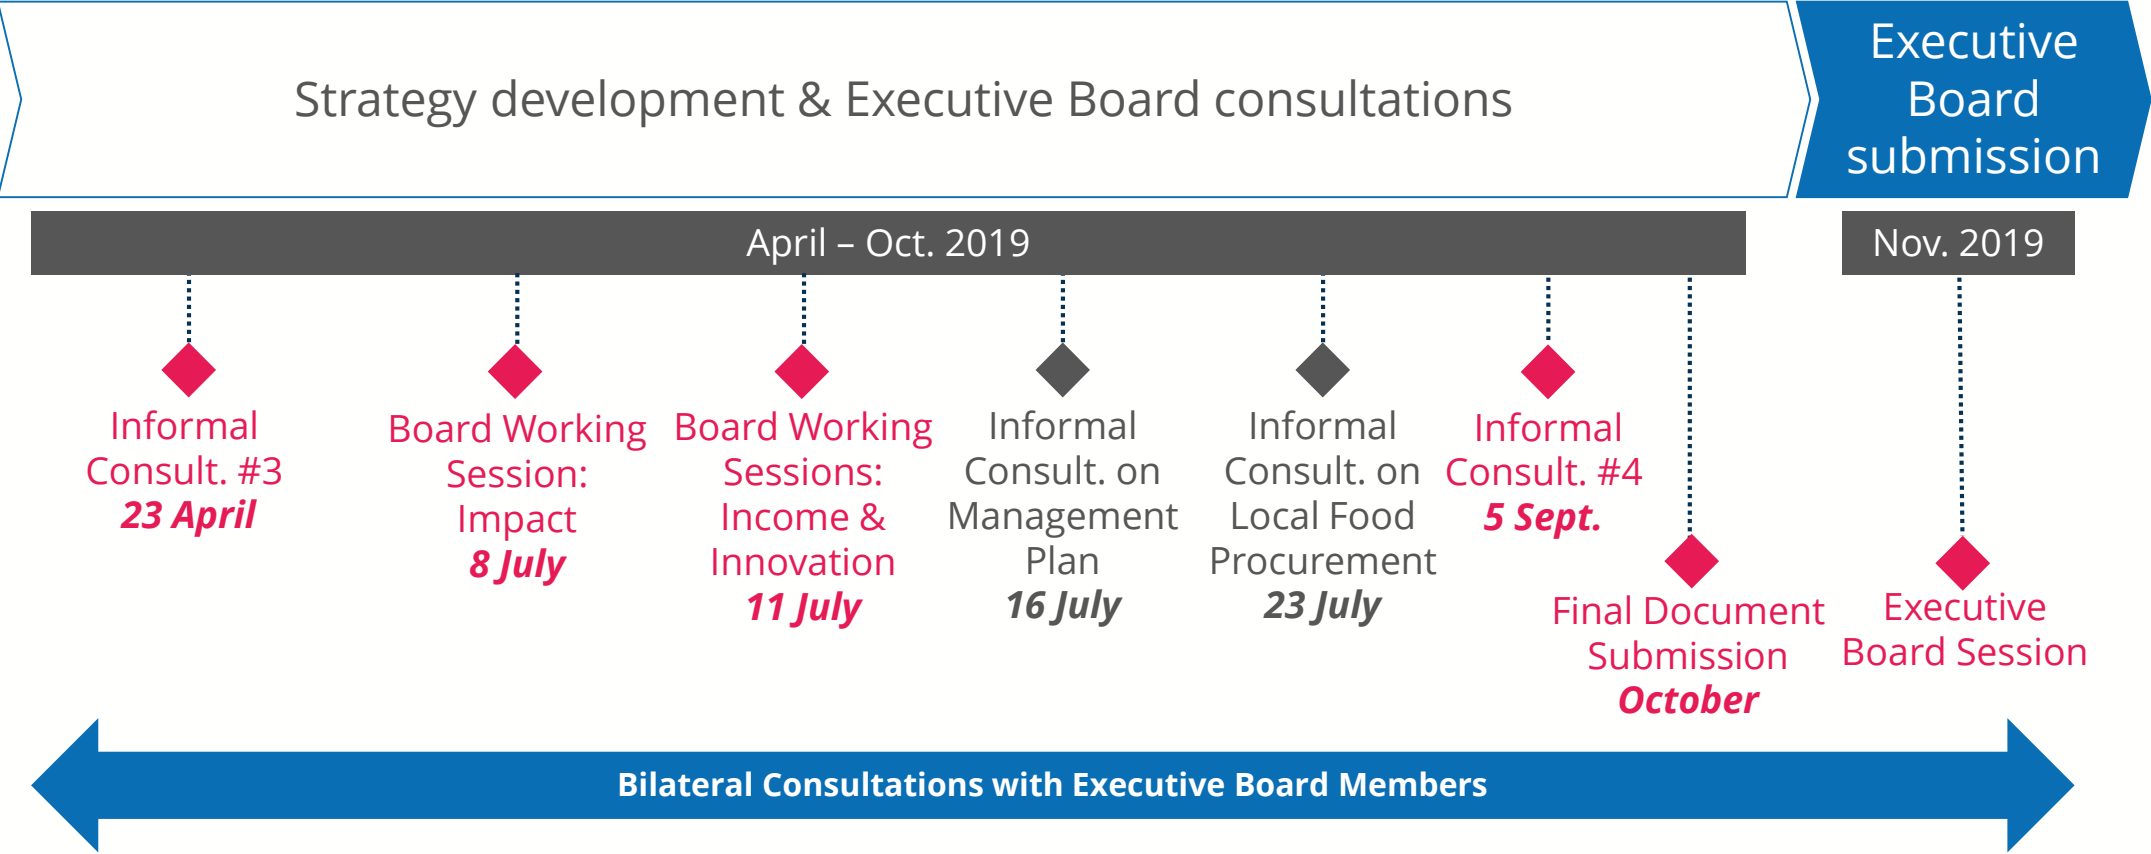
Strategy development & Executive Board consultations

Executive Board submission

April – Oct. 2019

Nov. 2019

Informal Consult. #3
23 April

Board Working Session: Impact
8 July

Board Working Sessions: Income & Innovation
11 July

Informal Consult. on Management Plan
16 July

Informal Consult. on Local Food Procurement
23 July

Informal Consult. #4
5 Sept.

Final Document Submission
October

Executive Board Session

Bilateral Consultations with Executive Board Members